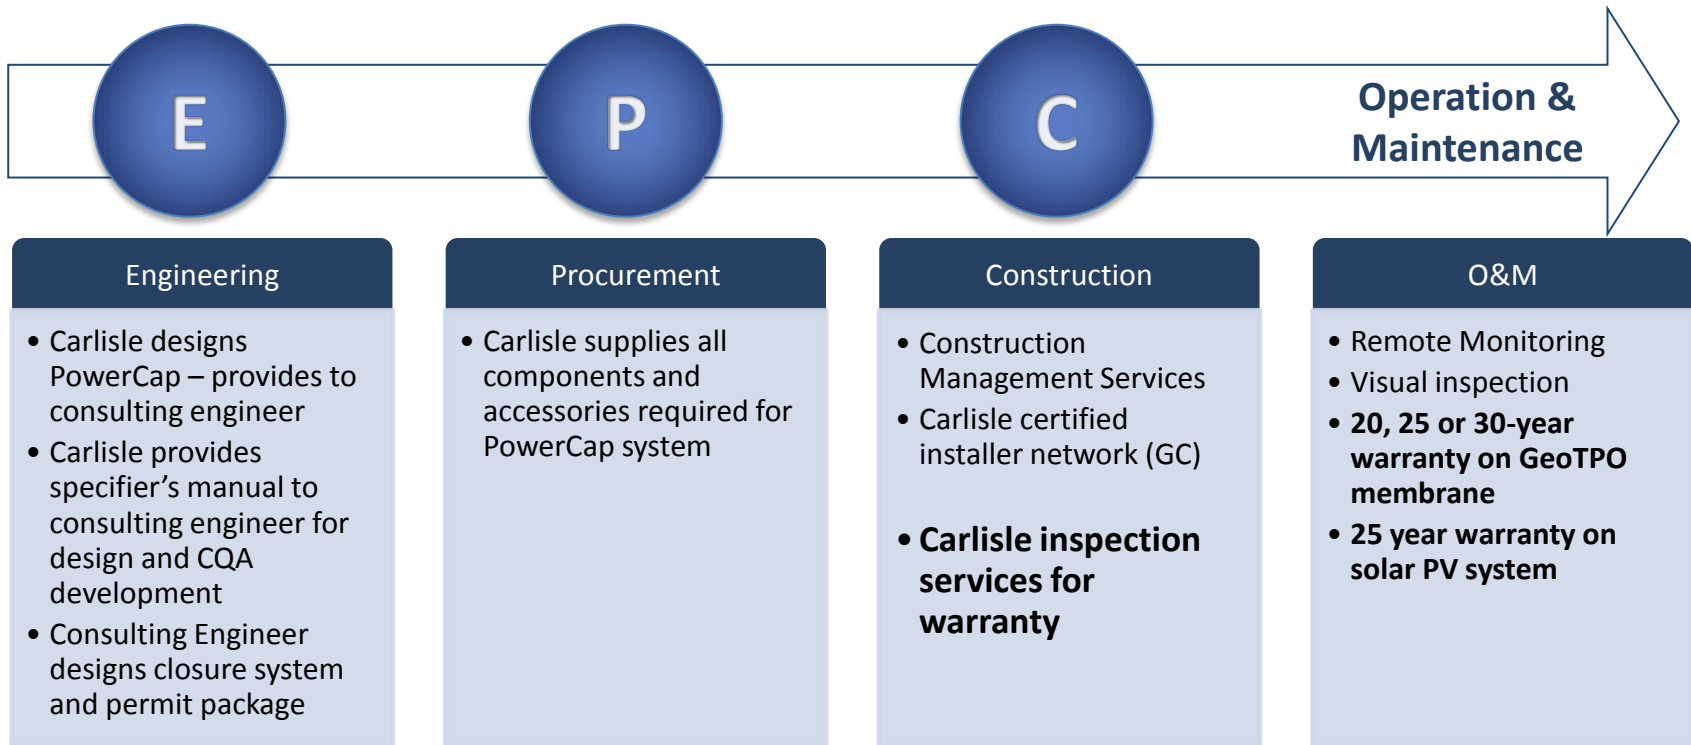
E

P

C

Operation & Maintenance

Engineering

- Carlisle designs PowerCap – provides to consulting engineer
- Carlisle provides specifier’s manual to consulting engineer for design and CQA development
- Consulting Engineer designs closure system and permit package

Procurement

- Carlisle supplies all components and accessories required for PowerCap system

Construction

- Construction Management Services
- Carlisle certified installer network (GC)
- **Carlisle inspection services for warranty**

O&M

- Remote Monitoring
- Visual inspection
- **20, 25 or 30-year warranty on GeoTPO membrane**
- **25 year warranty on solar PV system**